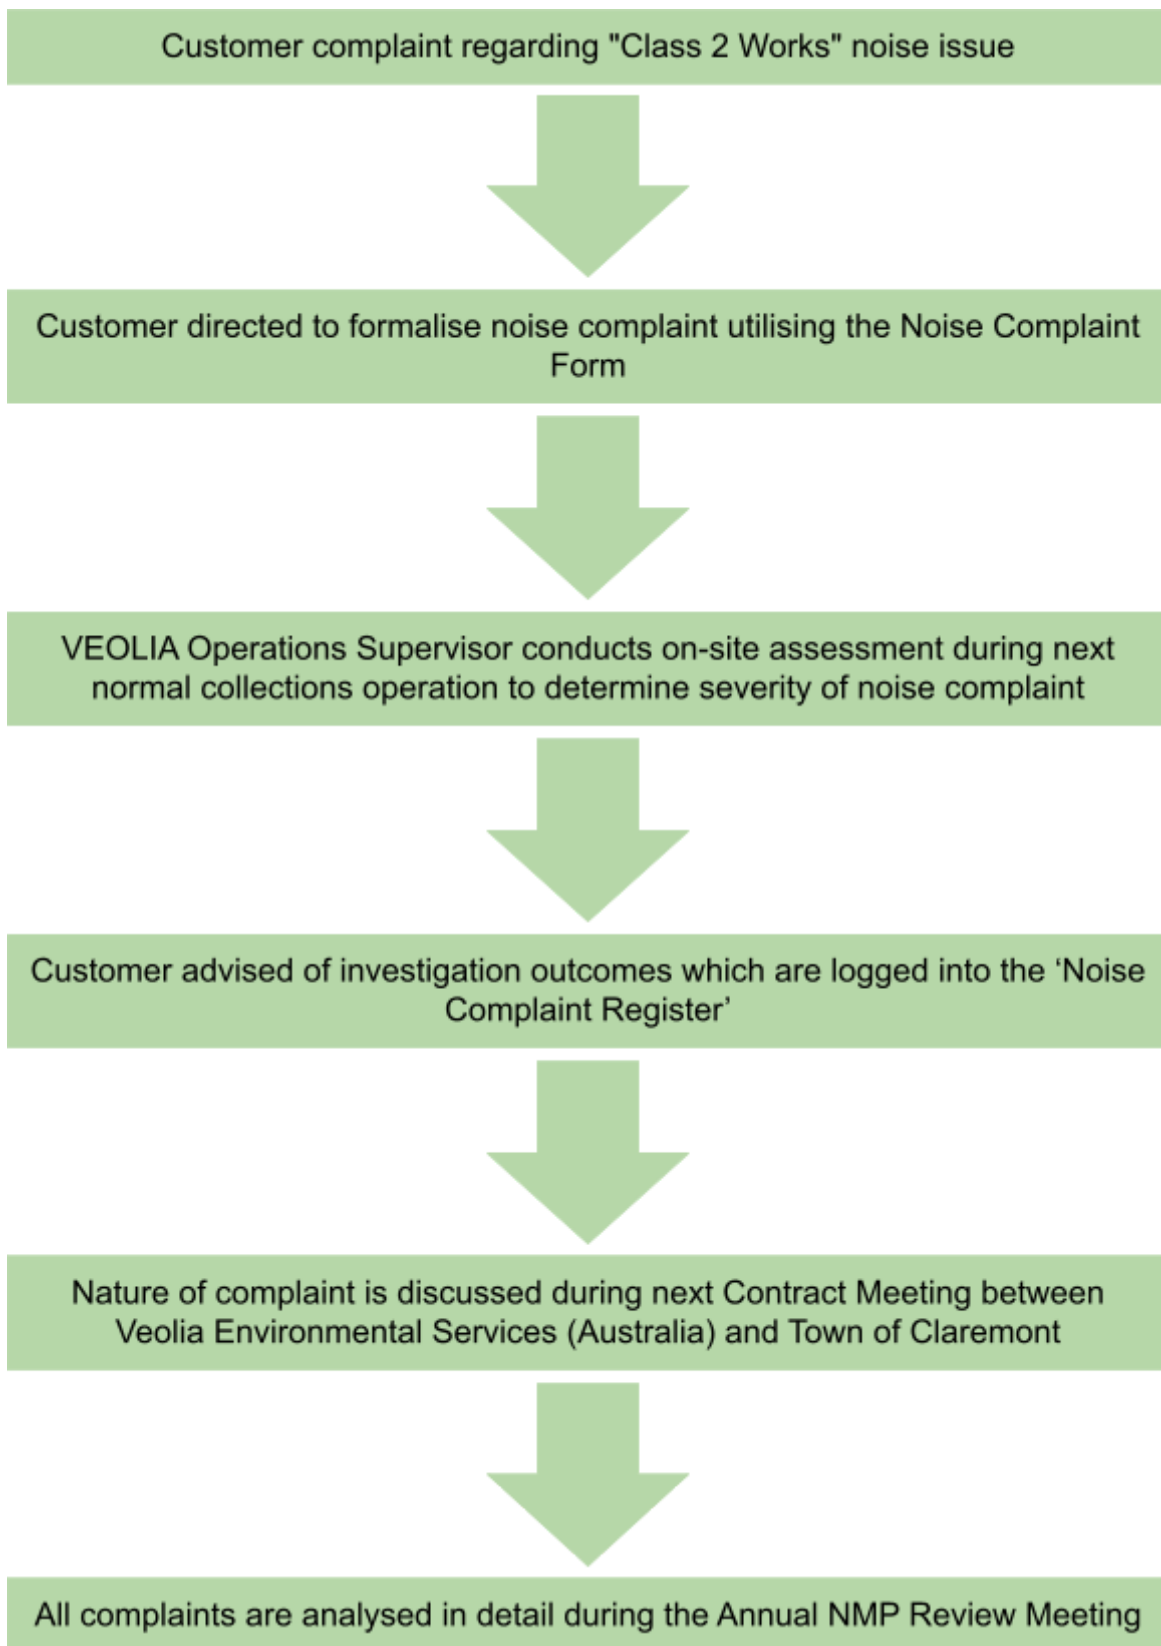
Customer complaint regarding "Class 2 Works" noise issue

Customer directed to formalise noise complaint utilising the Noise Complaint Form

VEOLIA Operations Supervisor conducts on-site assessment during next normal collections operation to determine severity of noise complaint

Customer advised of investigation outcomes which are logged into the ‘Noise Complaint Register’

Nature of complaint is discussed during next Contract Meeting between Veolia Environmental Services (Australia) and Town of Claremont

All complaints are analysed in detail during the Annual NMP Review Meeting